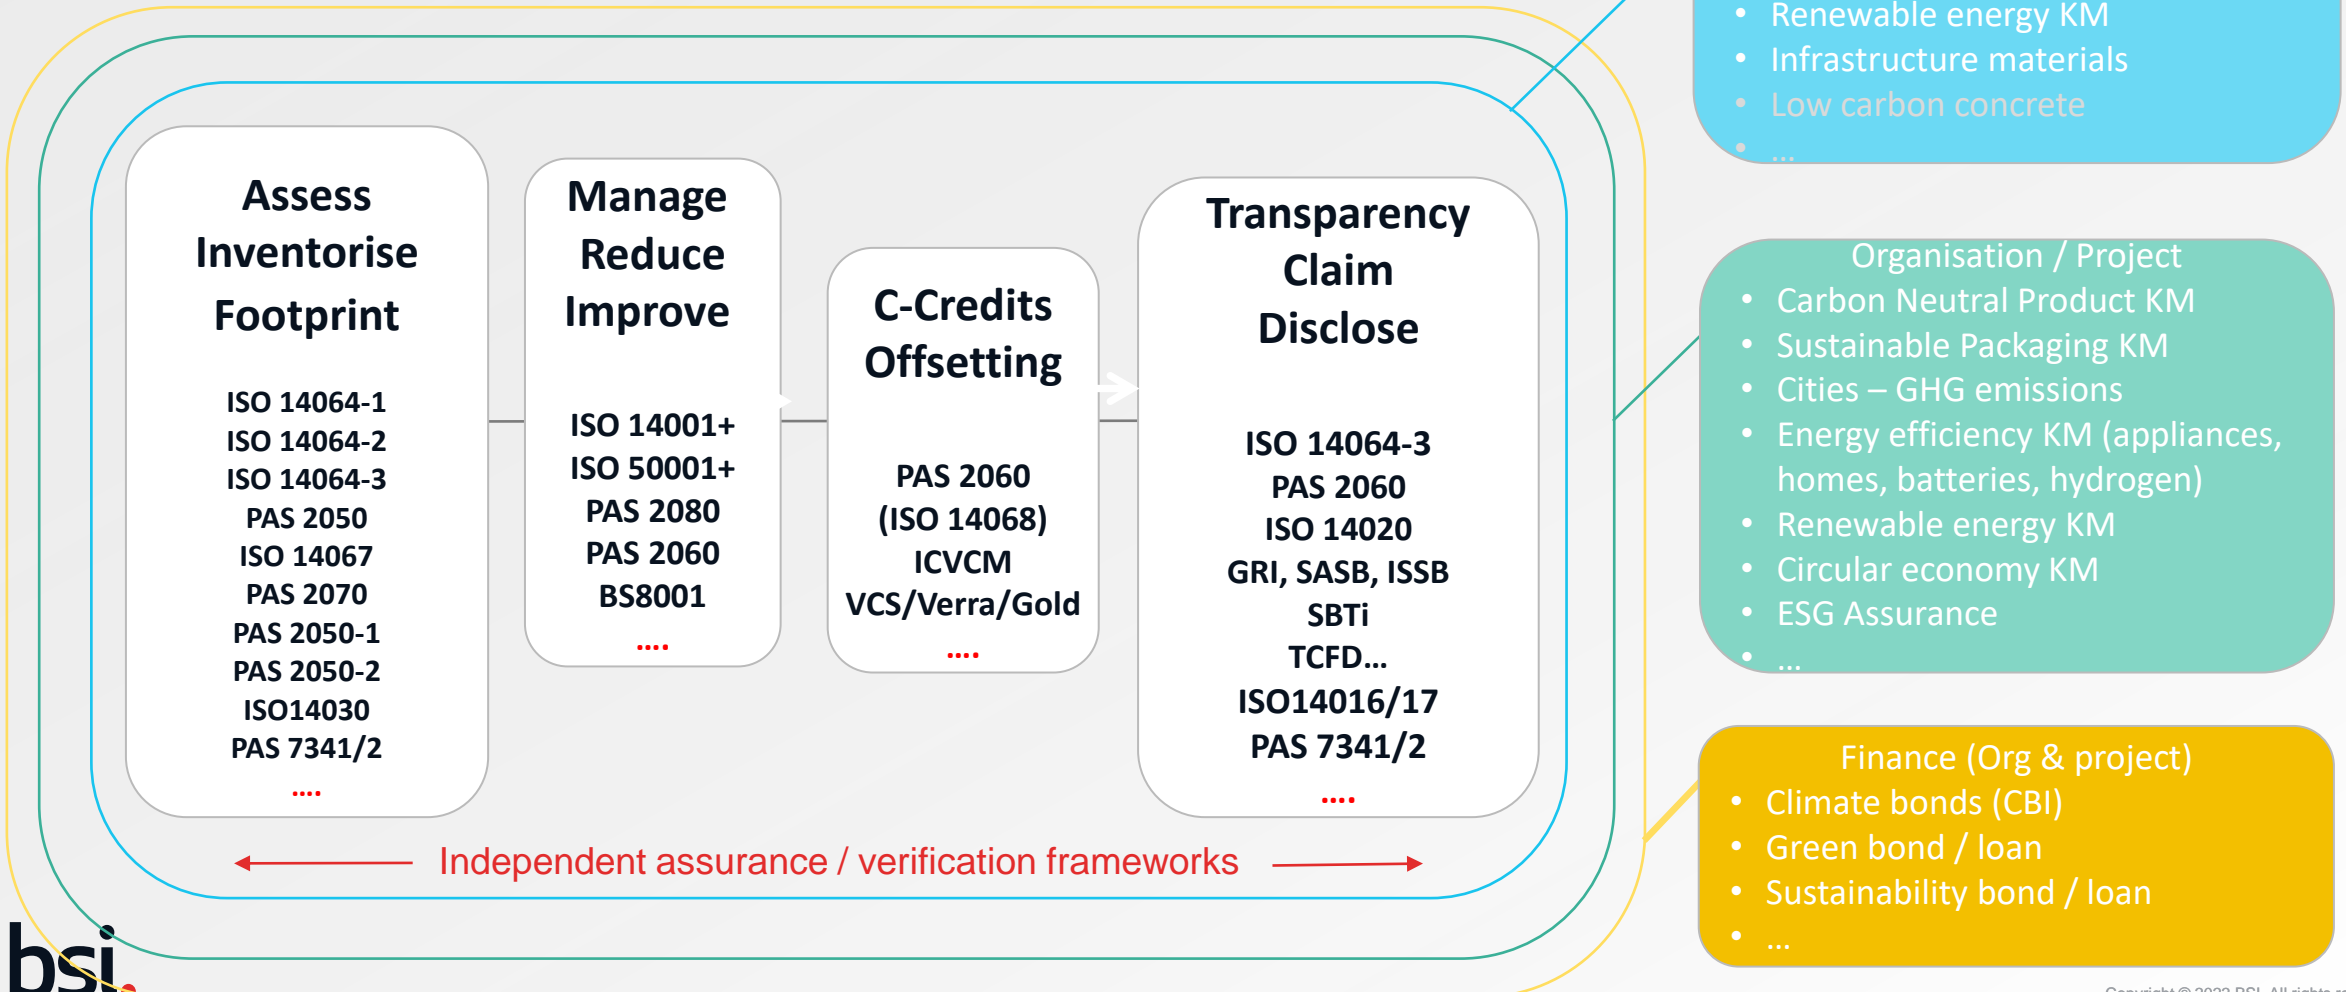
Assess
Inventorise
Footprint

ISO 14064-1
ISO 14064-2
ISO 14064-3
PAS 2050
ISO 14067
PAS 2070
PAS 2050-1
PAS 2050-2
ISO14030
PAS 7341/2
....

Manage
Reduce
Improve

ISO 14001+
ISO 50001+
PAS 2080
PAS 2060
BS8001
....

C-Credits
Offsetting

PAS 2060
(ISO 14068)
ICVCM
VCS/Verra/Gold
....

Transparency
Claim
Disclose

ISO 14064-3
PAS 2060
ISO 14020
GRI, SASB, ISSB
SBTi
TCFD...
ISO14016/17
PAS 7341/2
....

Independent assurance / verification frameworks

- Renewable energy KM
- Infrastructure materials
- Low carbon concrete
- ...

Organisation / Project
- Carbon Neutral Product KM
- Sustainable Packaging KM
- Cities – GHG emissions
- Energy efficiency KM (appliances, homes, batteries, hydrogen)
- Renewable energy KM
- Circular economy KM
- ESG Assurance
- ...

Finance (Org & project)
- Climate bonds (CBI)
- Green bond / loan
- Sustainability bond / loan
- ...

bsi.

Copyright © 2022 BSI. All rights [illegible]